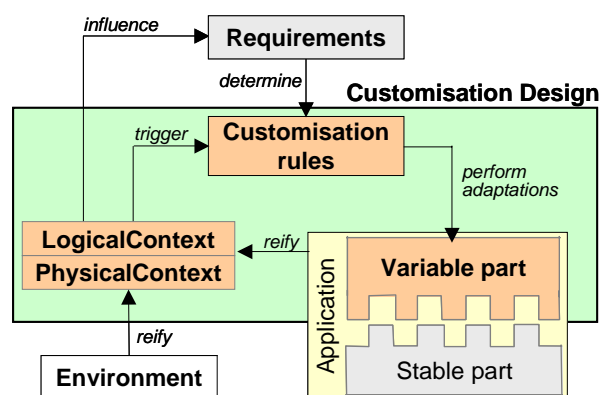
influence

Requirements

determine

Customisation Design

trigger

Customisation rules

perform adaptations

LogicalContext

PhysicalContext

reify

Application

Variable part

Stable part

reify

Environment